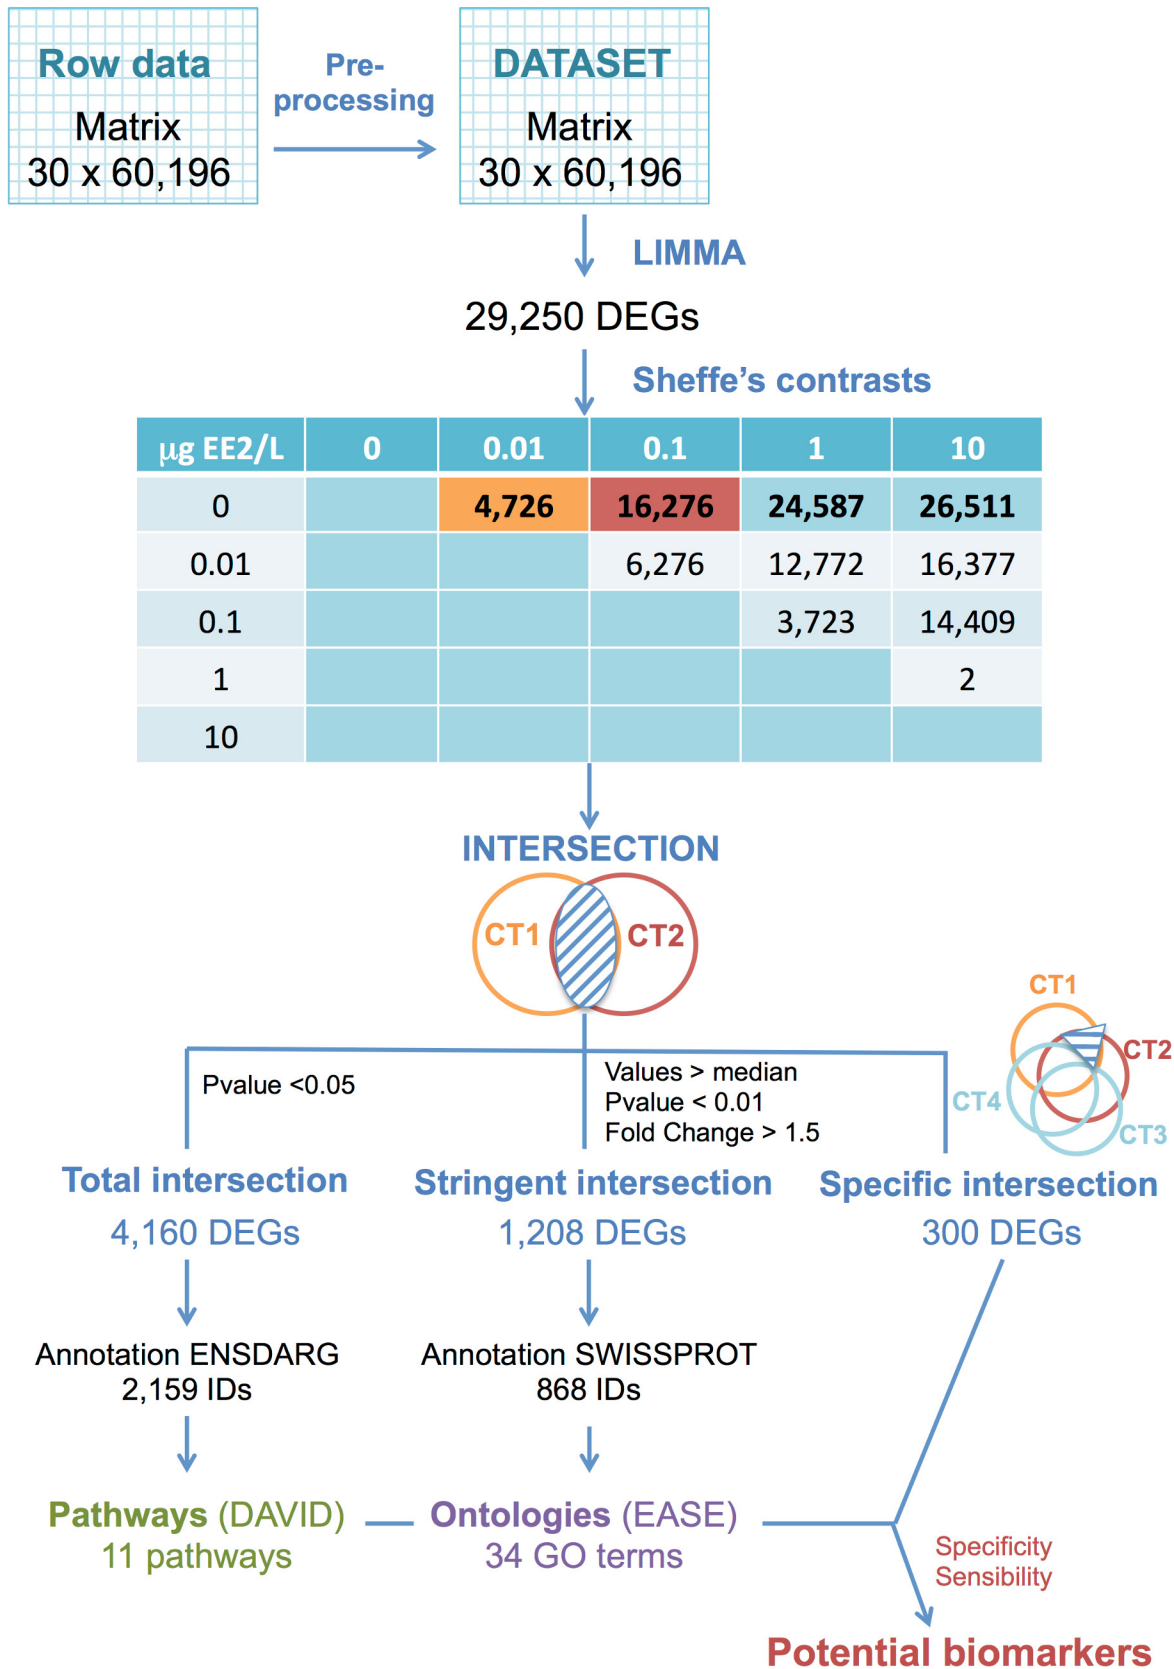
Row data
Matrix
30 x 60,196

Pre-processing

DATASET
Matrix
30 x 60,196

LIMMA

29,250 DEGs

Sheffe's contrasts

| µg EE2/L | 0 | 0.01 | 0.1 | 1 | 10 |
|---|---|---|---|---|---|
| 0 | | 4,726 | 16,276 | 24,587 | 26,511 |
| 0.01 | | | 6,276 | 12,772 | 16,377 |
| 0.1 | | | | 3,723 | 14,409 |
| 1 | | | | | 2 |
| 10 | | | | | |

INTERSECTION

CT1 CT2

CT1 CT2 CT4 CT3

Pvalue <0.05

Values > median
Pvalue < 0.01
Fold Change > 1.5

Total intersection
4,160 DEGs

Stringent intersection
1,208 DEGs

Specific intersection
300 DEGs

Annotation ENSDARG
2,159 IDs

Annotation SWISSPROT
868 IDs

Pathways (DAVID)
11 pathways

Ontologies (EASE)
34 GO terms

Specificity
Sensibility

Potential biomarkers